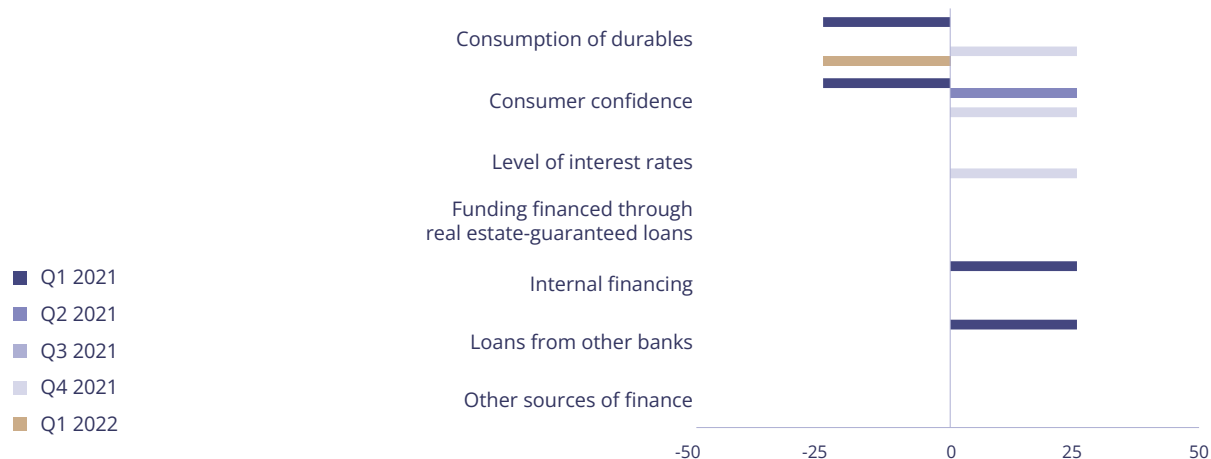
Consumption of durables

Consumer confidence

Level of interest rates

Funding financed through real estate-guaranteed loans

Internal financing

Loans from other banks

Other sources of finance

Q1 2021
Q2 2021
Q3 2021
Q4 2021
Q1 2022

-50 -25 0 25 50